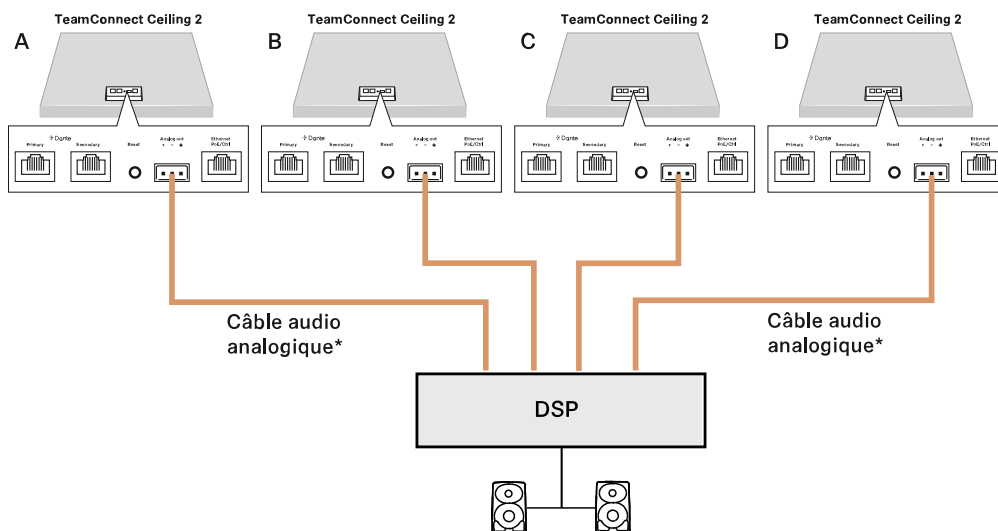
TeamConnect Ceiling 2
A
Dante
Primary
Secondary
Reset
Analog out
+ − ⏚
Ethernet
PoE/Ctrl

TeamConnect Ceiling 2
B
Dante
Primary
Secondary
Reset
Analog out
+ − ⏚
Ethernet
PoE/Ctrl

TeamConnect Ceiling 2
C
Dante
Primary
Secondary
Reset
Analog out
+ − ⏚
Ethernet
PoE/Ctrl

TeamConnect Ceiling 2
D
Dante
Primary
Secondary
Reset
Analog out
+ − ⏚
Ethernet
PoE/Ctrl

Câble audio analogique*

Câble audio analogique*

DSP